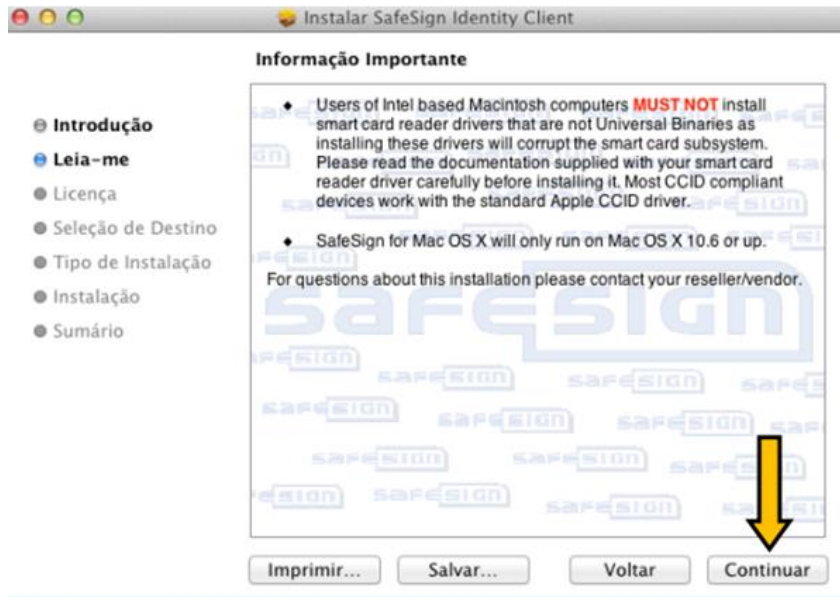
Instalar SafeSign Identity Client

Informação Importante

Introdução
Leia-me
Licença
Seleção de Destino
Tipo de Instalação
Instalação
Sumário

• Users of Intel based Macintosh computers MUST NOT install smart card reader drivers that are not Universal Binaries as installing these drivers will corrupt the smart card subsystem. Please read the documentation supplied with your smart card reader driver carefully before installing it. Most CCID compliant devices work with the standard Apple CCID driver.

• SafeSign for Mac OS X will only run on Mac OS X 10.6 or up.

For questions about this installation please contact your reseller/vendor.

safesign

Imprimir... Salvar... Voltar Continuar